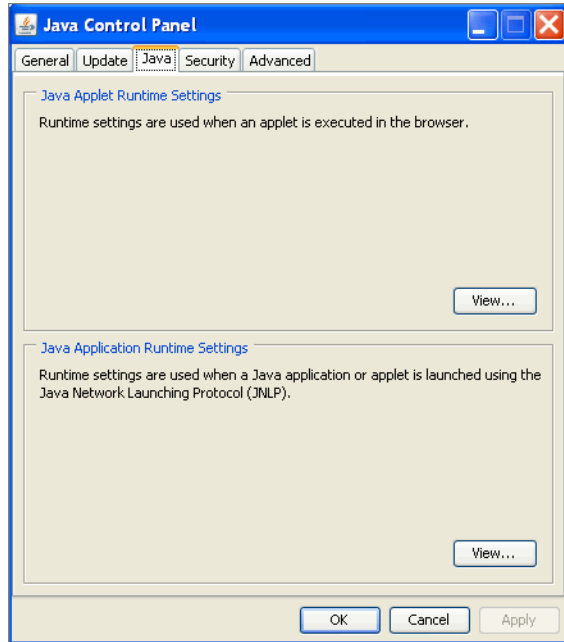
Java Control Panel

General | Update | Java | Security | Advanced

Java Applet Runtime Settings

Runtime settings are used when an applet is executed in the browser.

View...

Java Application Runtime Settings

Runtime settings are used when a Java application or applet is launched using the Java Network Launching Protocol (JNLP).

View...

OK | Cancel | Apply